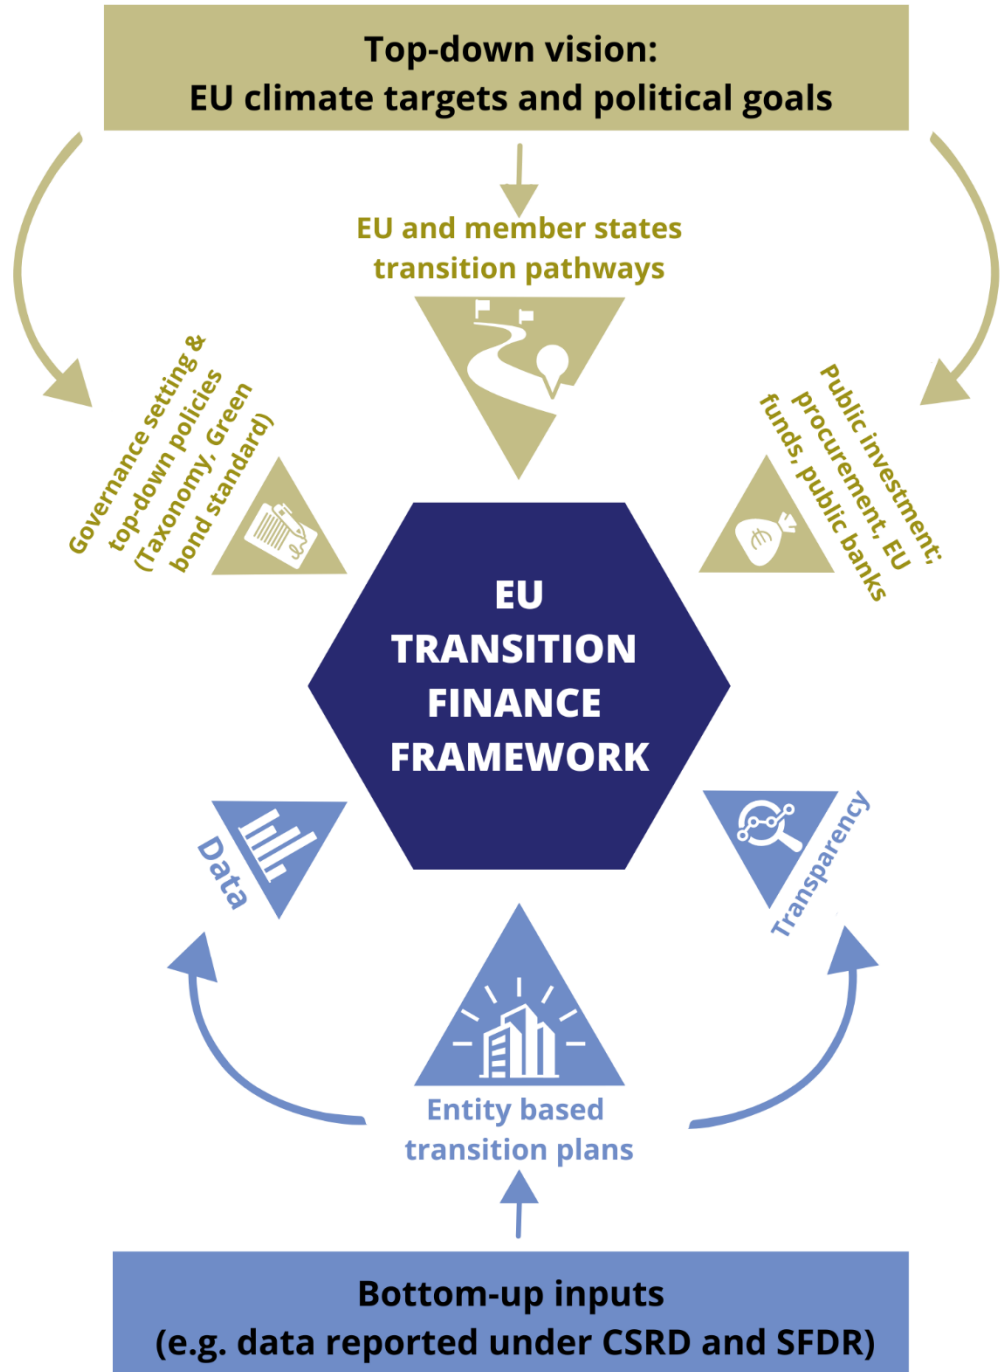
Top-down vision:
EU climate targets and political goals

EU and member states transition pathways

Governance setting & top-down policies (Taxonomy, Green bond standard)

Public investment; procurement, EU funds, public banks

EU TRANSITION FINANCE FRAMEWORK

Data

Transparency

Entity based transition plans

Bottom-up inputs
(e.g. data reported under CSRD and SFDR)